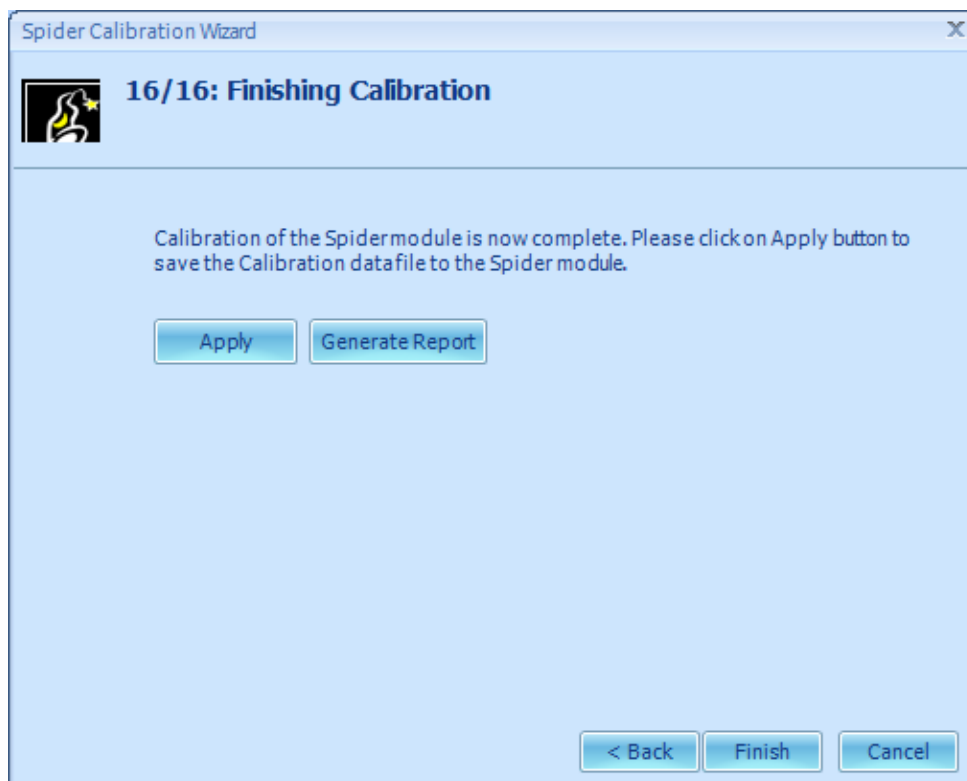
Spider Calibration Wizard

X

16/16: Finishing Calibration

Calibration of the Spider module is now complete. Please click on Apply button to save the Calibration datafile to the Spider module.

Apply

Generate Report

< Back

Finish

Cancel